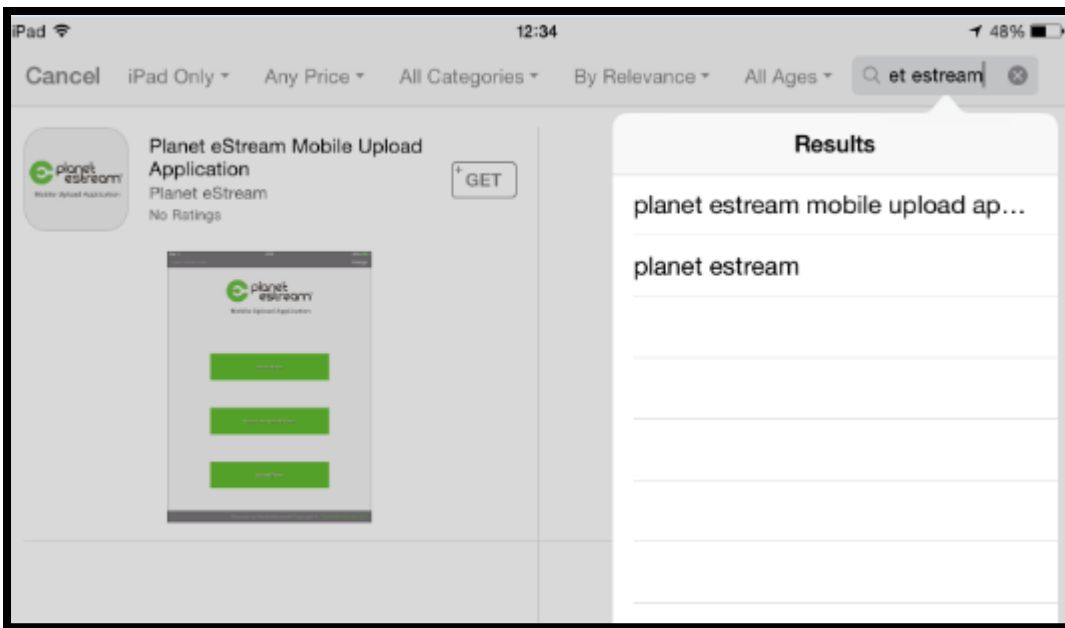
iPad 12:34 48%

Cancel iPad Only ▾ Any Price ▾ All Categories ▾ By Relevance ▾ All Ages ▾ et estream

planet estream
Mobile Upload Application

Planet eStream Mobile Upload Application
Planet eStream
No Ratings

GET

planet estream
Mobile Upload Application

Results

planet estream mobile upload ap…

planet estream